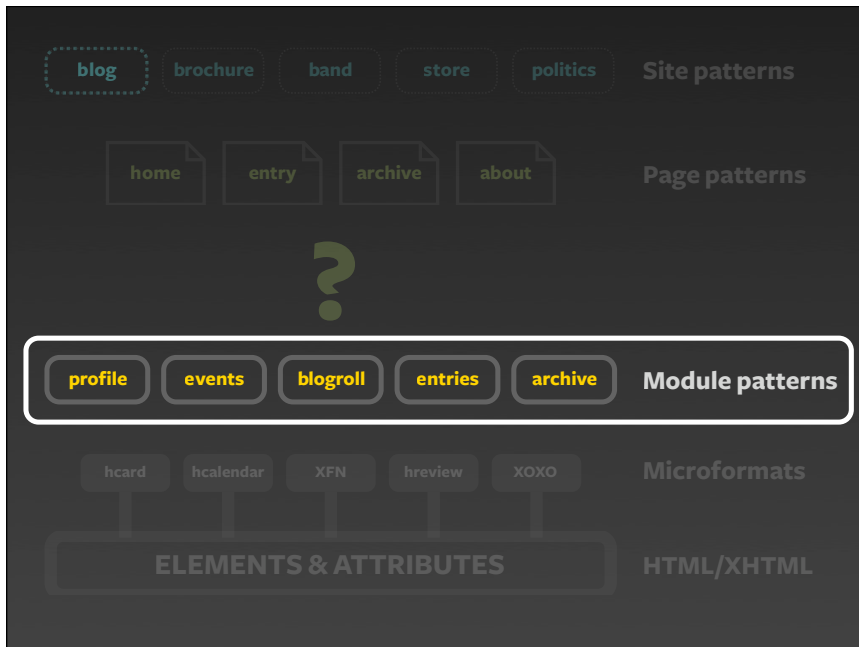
blog brochure band store politics Site patterns

home entry archive about Page patterns

?

profile events blogroll entries archive Module patterns

hcard hcalendar XFN hreview XOXO Microformats

ELEMENTS & ATTRIBUTES HTML/XHTML